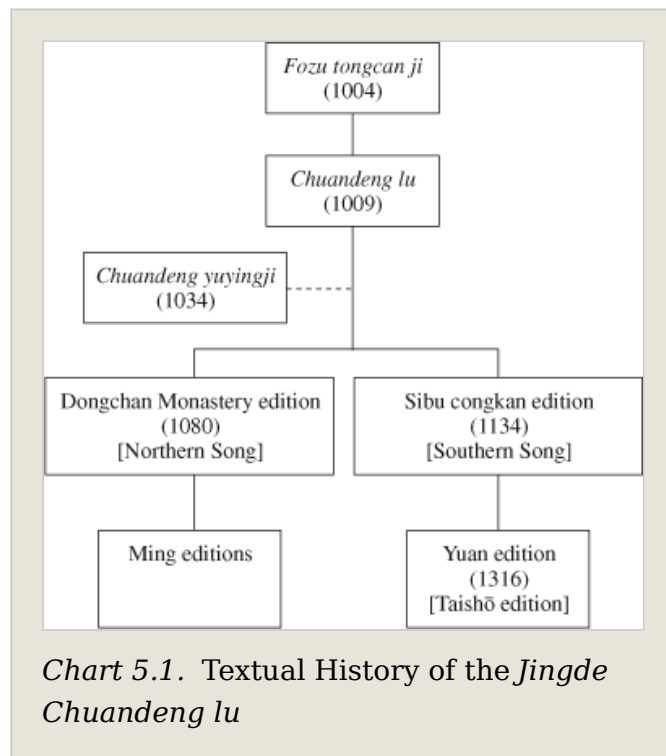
Fozu tongcan ji
(1004)

Chuandeng lu
(1009)

Chuandeng yuyingji
(1034)

Dongchan Monastery edition
(1080)
[Northern Song]

Sibu congkan edition
(1134)
[Southern Song]

Ming editions

Yuan edition
(1316)
[Taishō edition]

Chart 5.1. Textual History of the Jingde Chuandeng lu